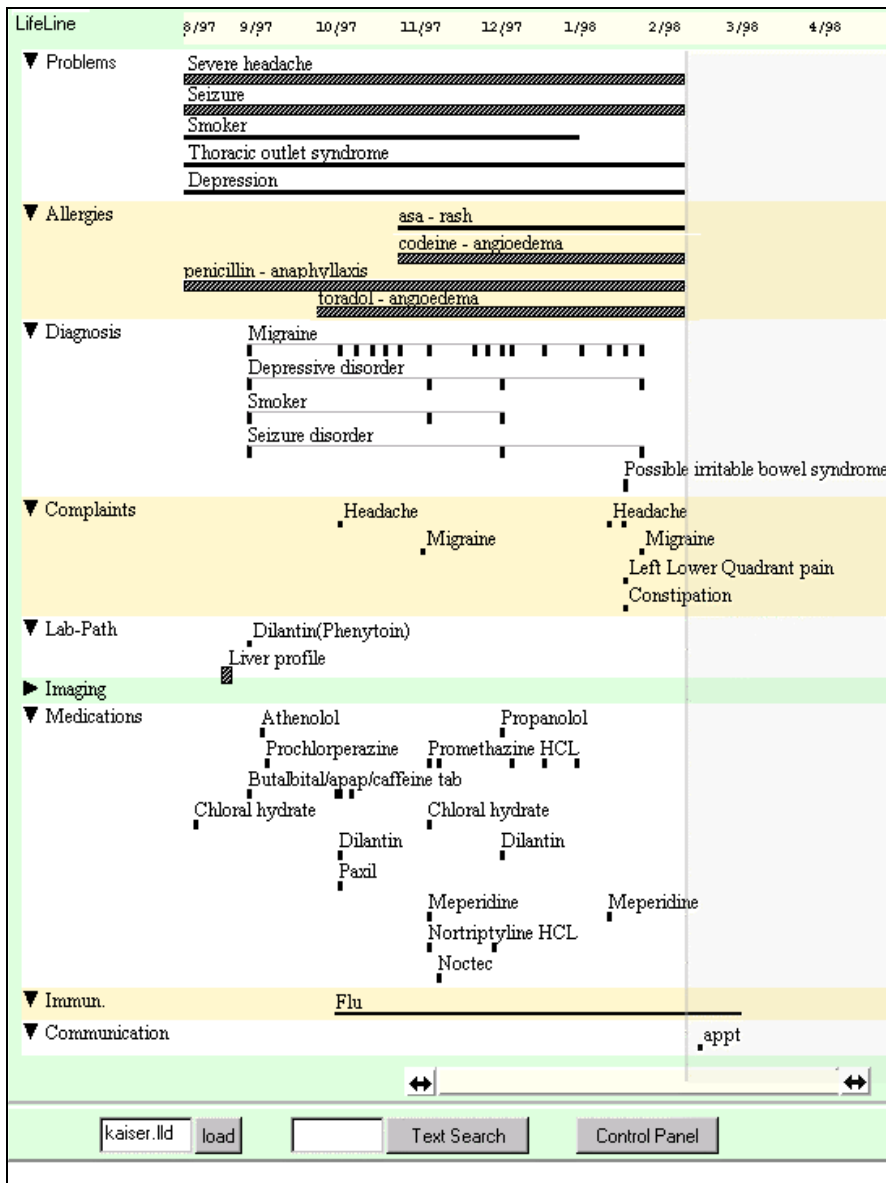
LifeLine 8/97 9/97 10/97 11/97 12/97 1/98 2/98 3/98 4/98

▼ Problems
Severe headache
Seizure
Smoker
Thoracic outlet syndrome
Depression

▼ Allergies
asa - rash
codeine - angioedema
penicillin - anaphyllaxis
toradol - angioedema

▼ Diagnosis
Migraine
Depressive disorder
Smoker
Seizure disorder
Possible irritable bowel syndrome

▼ Complaints
Headache
Migraine
Headache
Migraine
Left Lower Quadrant pain
Constipation

▼ Lab-Path
Dilantin(Phenytoin)
Liver profile

► Imaging

▼ Medications
Athenolol
Propanolol
Prochlorperazine
Promethazine HCL
Butalbital/apap/caffeine tab
Chloral hydrate
Chloral hydrate
Dilantin
Dilantin
Paxil
Meperidine
Meperidine
Nortriptyline HCL
Noctec

▼ Immun.
Flu

▼ Communication
appt

kaiser.lld load Text Search Control Panel